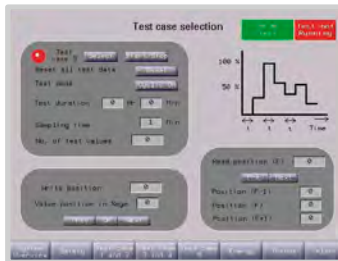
Test case selection

Test case 1

Reset all test data

Test mode

Test duration 0 Hr 0 Min

Sampling time 1 Min

No. of test values 0

100 %

50 %

Time

Verte position 0

Value position in Rage 0

Head position (E) 0

Position (P 1) 0

Position (P) 0

Position (Ex) 0